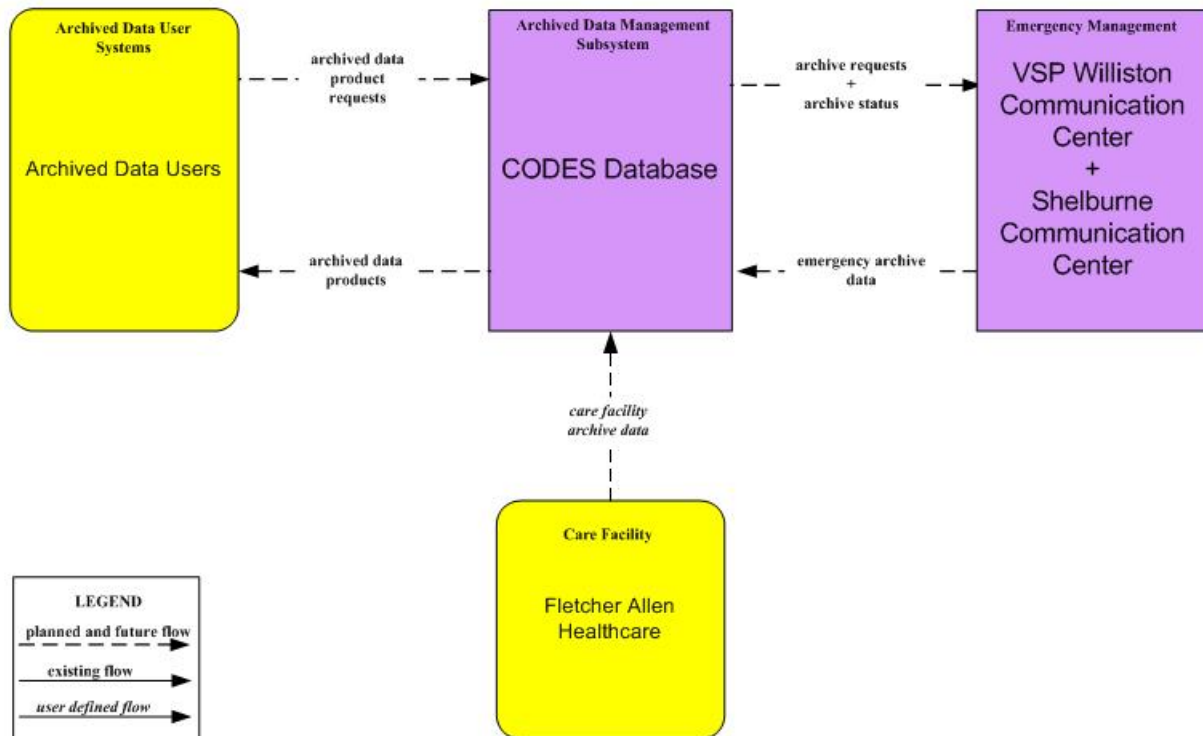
Archived Data User Systems

Archived Data Users

archived data product requests

archived data products

Archived Data Management Subsystem

CODES Database

archive requests + archive status

emergency archive data

Emergency Management

VSP Williston Communication Center + Shelburne Communication Center

care facility archive data

Care Facility

Fletcher Allen Healthcare

LEGEND

planned and future flow

existing flow

user defined flow